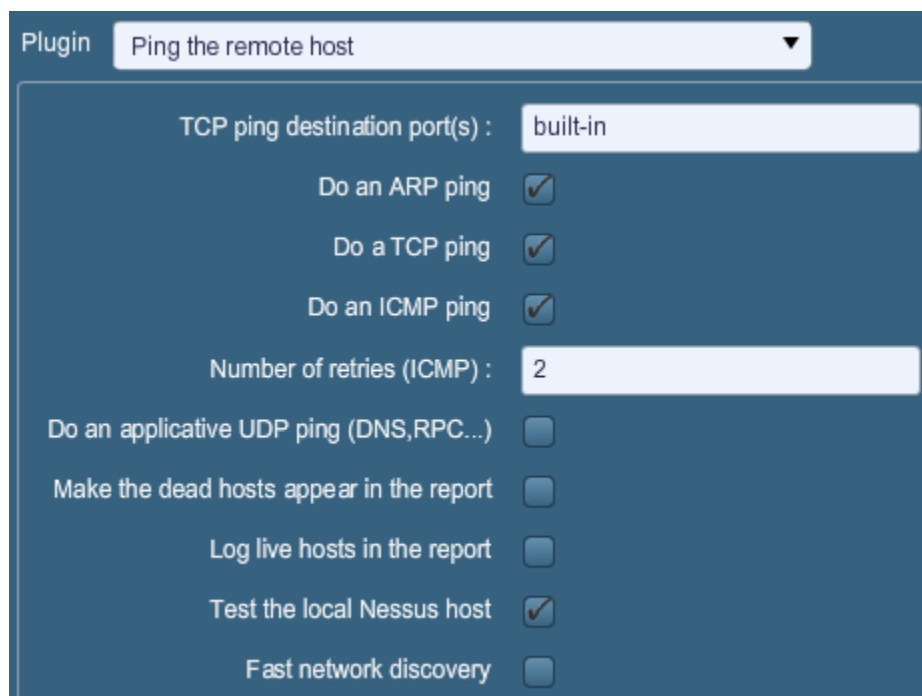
Plugin Ping the remote host

TCP ping destination port(s) : built-in

Do an ARP ping

Do a TCP ping

Do an ICMP ping

Number of retries (ICMP) : 2

Do an applicative UDP ping (DNS,RPC...)

Make the dead hosts appear in the report

Log live hosts in the report

Test the local Nessus host

Fast network discovery